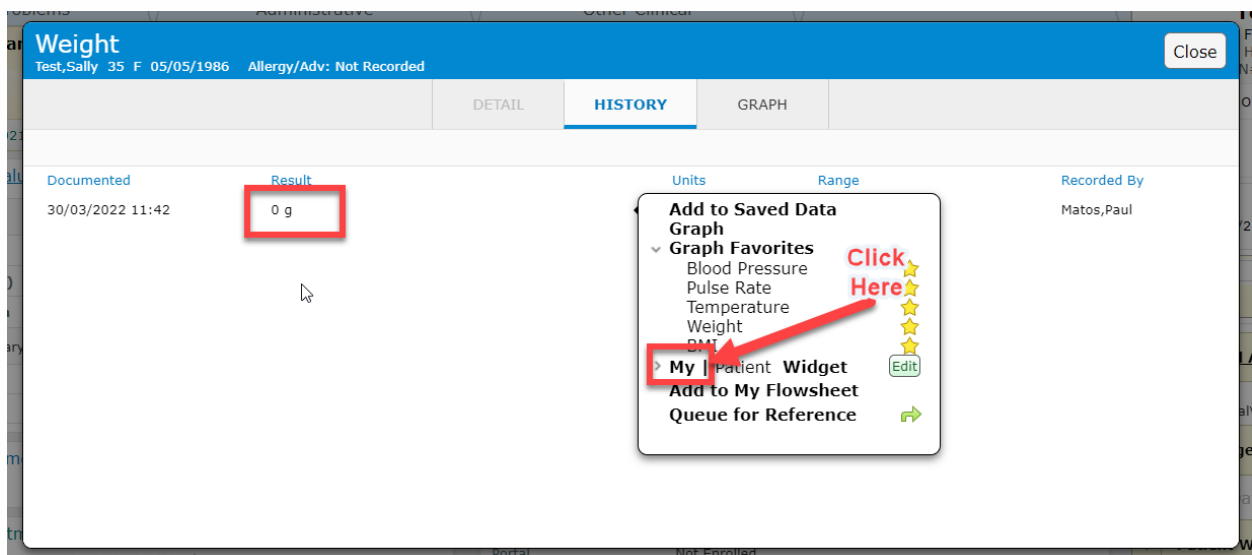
Weight
Test,Sally 35 F 05/05/1986 Allergy/Adv: Not Recorded

Close

DETAIL
HISTORY
GRAPH

| Documented | Result | Units | Range | Recorded By |
|---|---|---|---|---|
| 30/03/2022 11:42 | 0 g | | | Matos,Paul |

Add to Saved Data
Graph
Graph Favorites
Blood Pressure
Pulse Rate
Temperature
Weight
BMI
My | Patient Widget
Edit
Add to My Flowsheet
Queue for Reference

Click Here